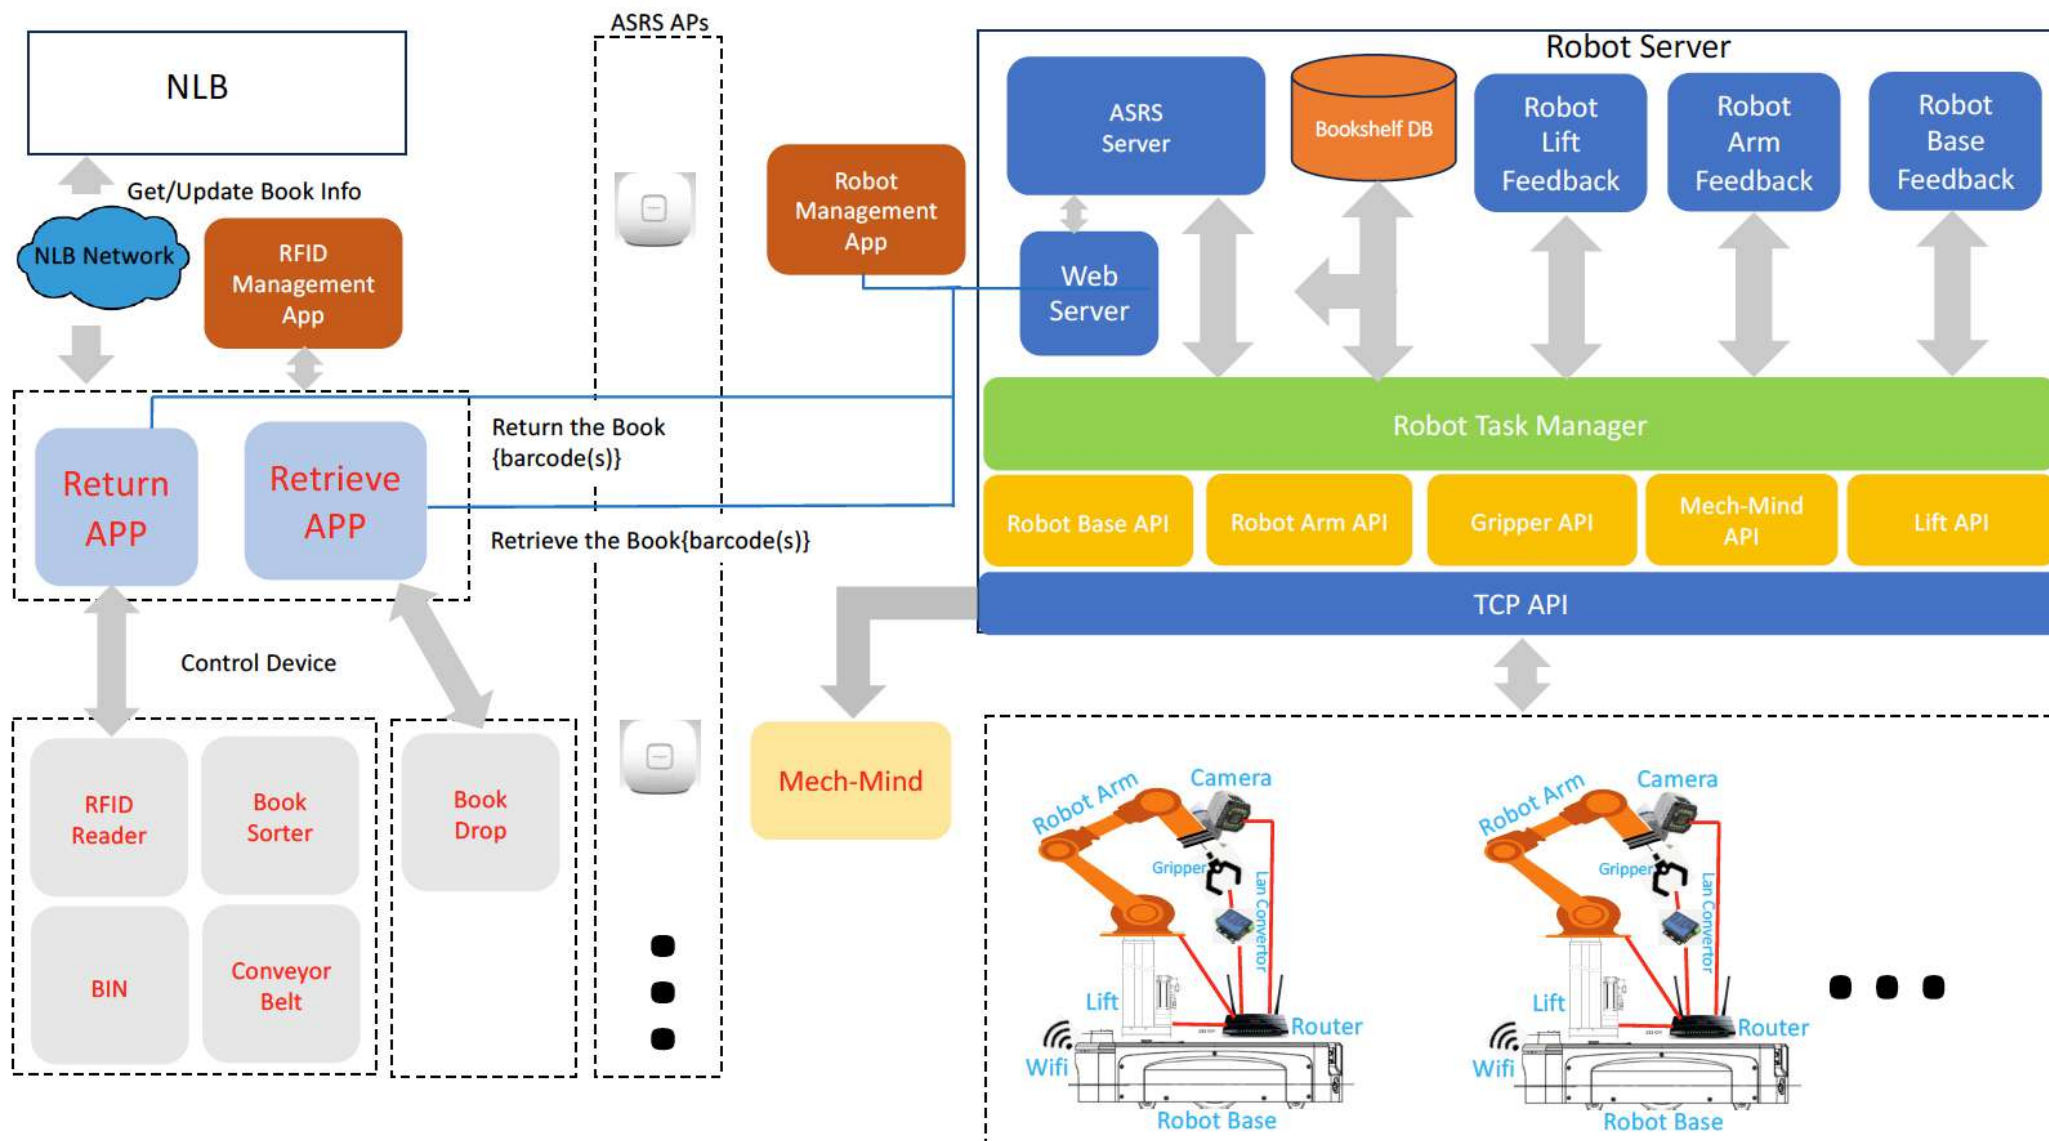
NLB

Get/Update Book Info

NLB Network

RFID Management App

ASRS APs

Robot Management App

Robot Server

ASRS Server

Bookshelf DB

Robot Lift Feedback

Robot Arm Feedback

Robot Base Feedback

Web Server

Return APP

Retrieve APP

Return the Book {barcode(s)}

Retrieve the Book{barcode(s)}

Robot Task Manager

Robot Base API

Robot Arm API

Gripper API

Mech-Mind API

Lift API

TCP API

Control Device

RFID Reader

Book Sorter

Book Drop

BIN

Conveyor Belt

Mech-Mind

Robot Arm

Camera

Gripper

Lan Convertor

Lift

Router

Wifi

Robot Base

Robot Arm

Camera

Gripper

Lan Convertor

Lift

Router

Wifi

Robot Base